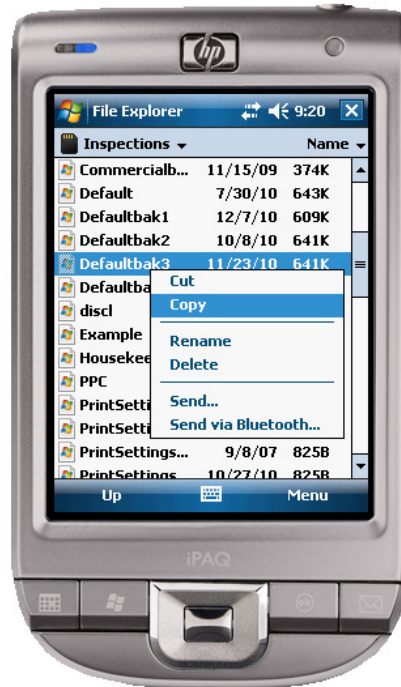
hp

File Explorer 9:20 ✕

Inspections ▾ Name ▾

Commercialb... 11/15/09 374K
Default 7/30/10 643K
Defaultbak1 12/7/10 609K
Defaultbak2 10/8/10 641K
Defaultbak3 11/23/10 641K
Defaultba
discl
Example
Housekee
PPC
PrintSetti
PrintSetti
PrintSettings... 9/8/07 825B
PrintSettings... 10/27/10 825B

Cut
Copy
Rename
Delete
Send...
Send via Bluetooth...

Up Menu

iPAQ